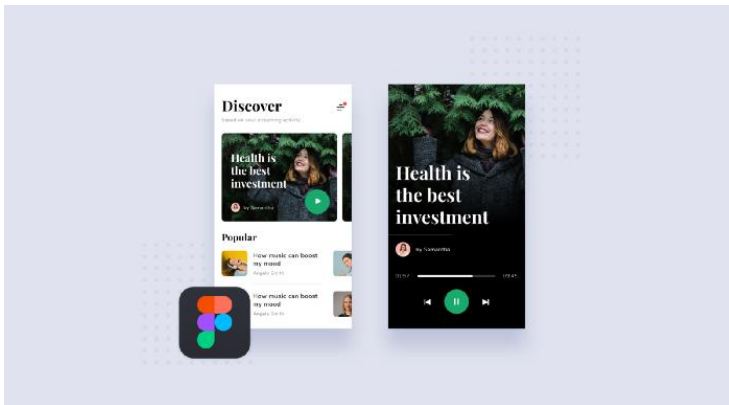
Discover

Based on your streaming activity

Health is the best investment

by Samantha

Popular

How music can boost my mood

Angela Smith

How music can boost my mood

Angela Smith

Health is the best investment

by Samantha

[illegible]

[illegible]